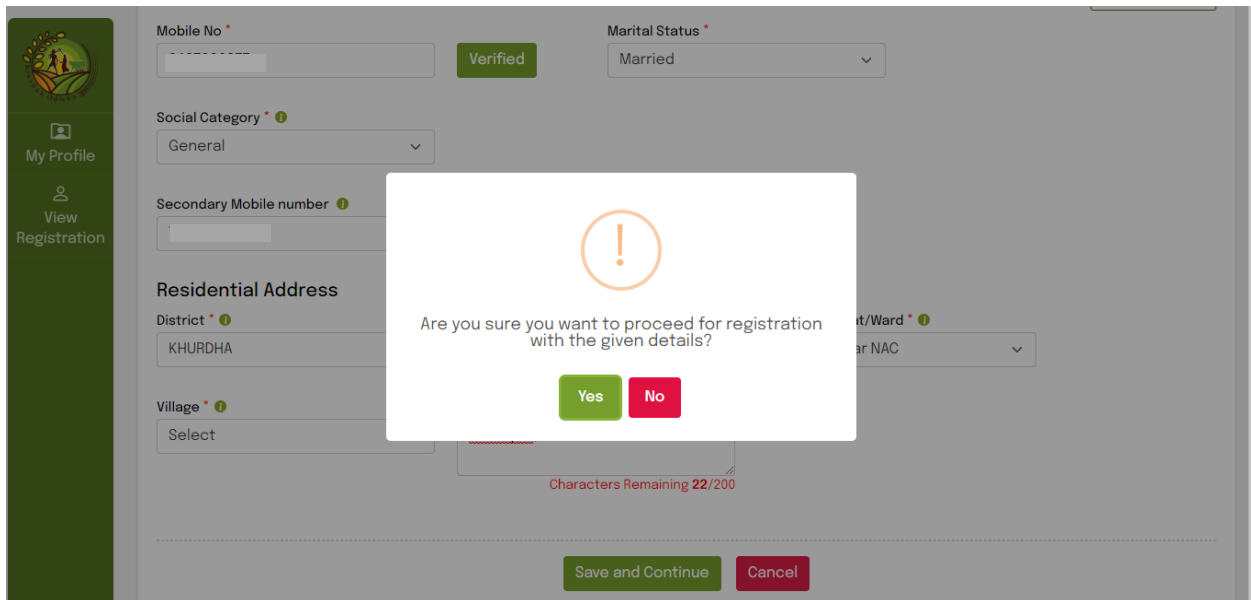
My Profile

View Registration

Mobile No *

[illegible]

Verified

Marital Status *

Married

Social Category *

General

Secondary Mobile number

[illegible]

Residential Address

District *

KHURDHA

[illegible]t/Ward *

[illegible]r NAC

Village *

Select

Characters Remaining 22/200

!

Are you sure you want to proceed for registration with the given details?

Yes

No

Save and Continue

Cancel